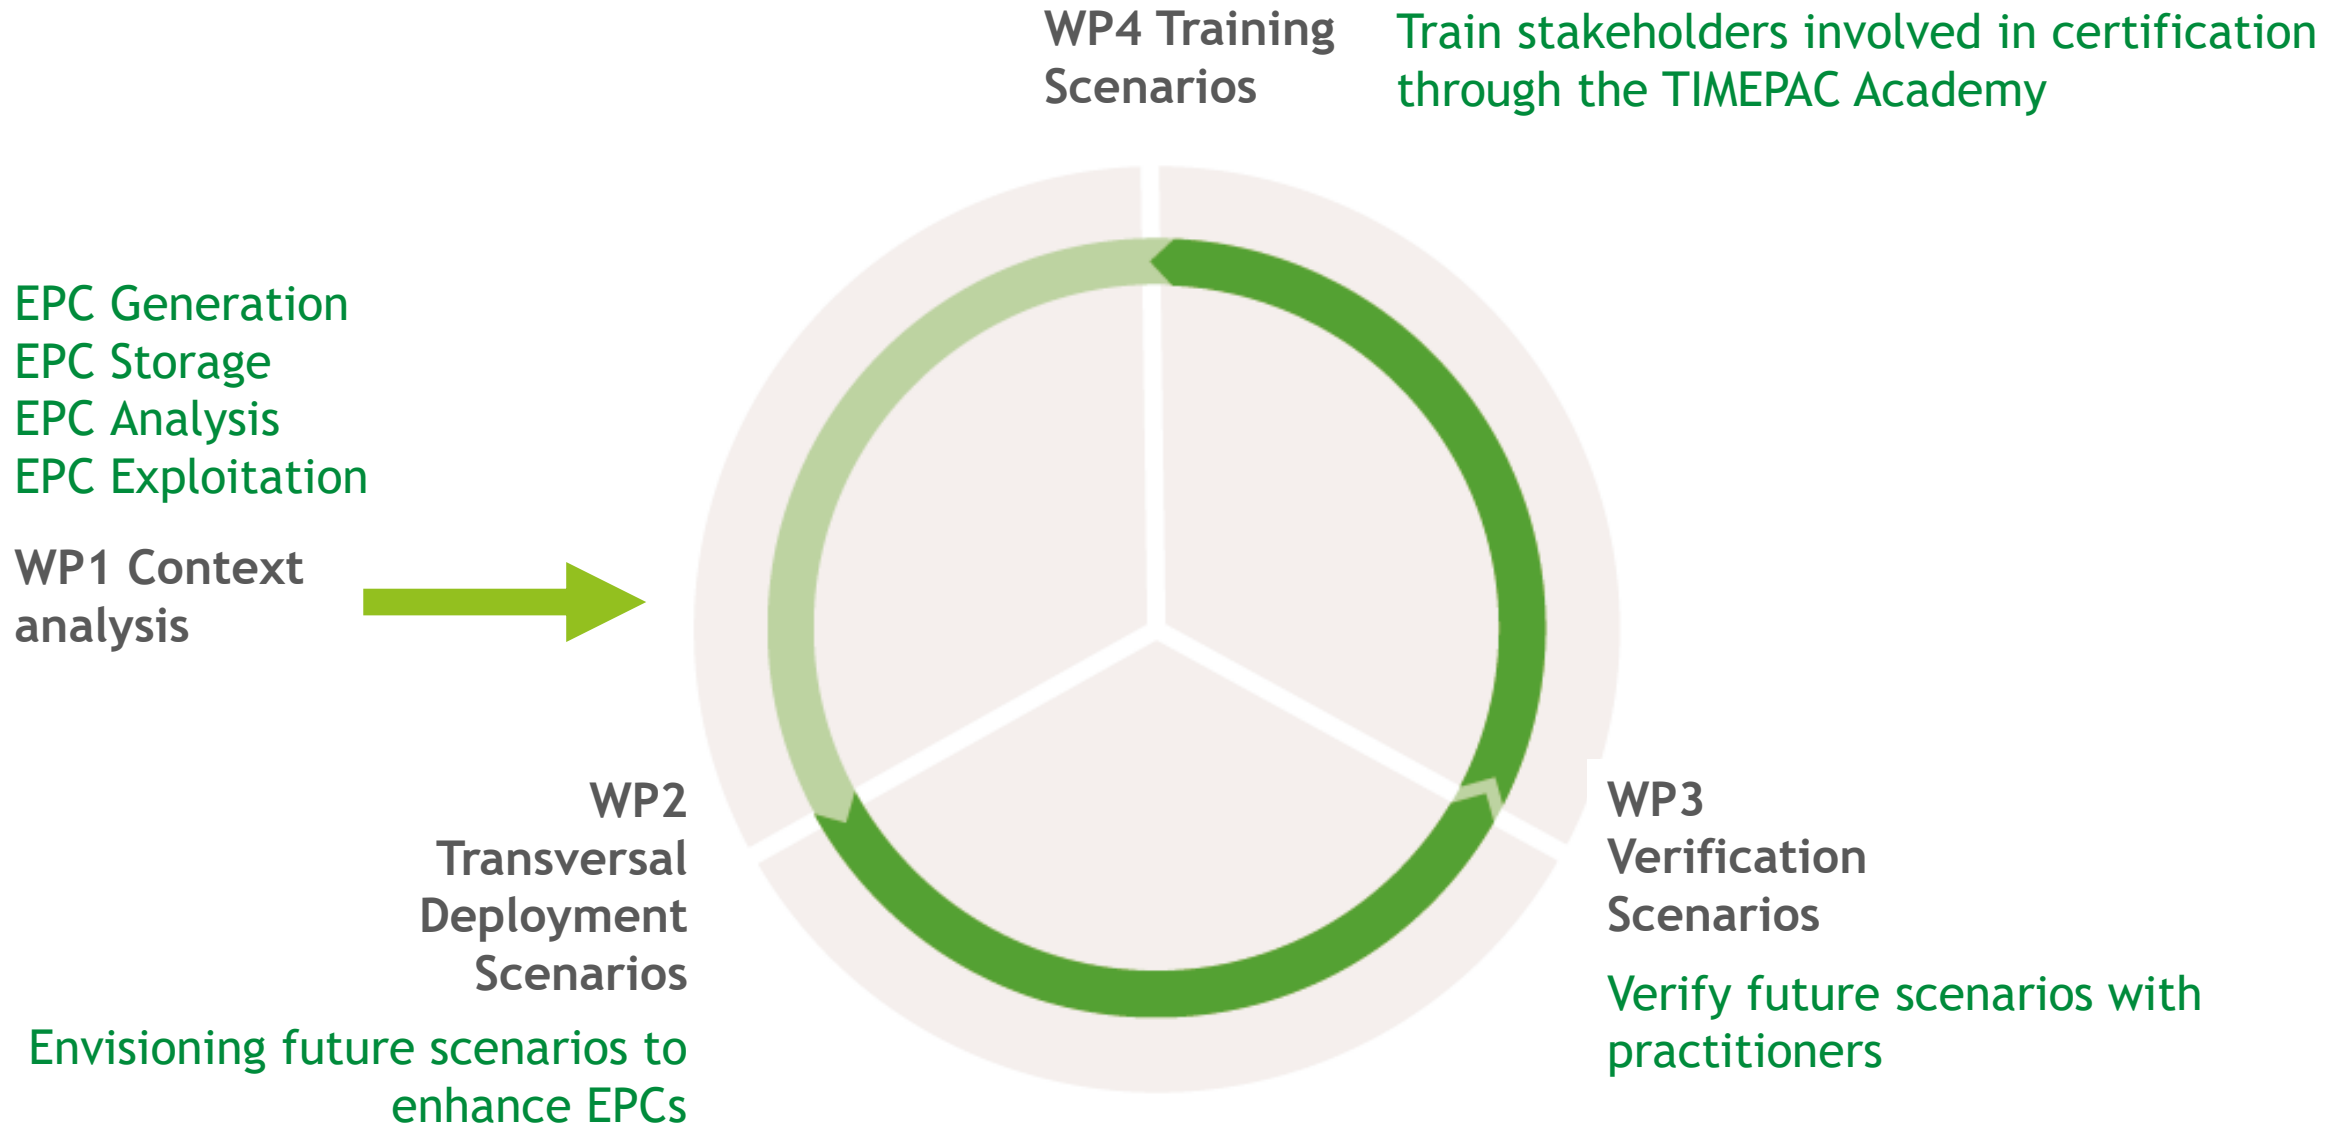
WP4 Training Scenarios

Train stakeholders involved in certification through the TIMEPAC Academy

EPC Generation
EPC Storage
EPC Analysis
EPC Exploitation

WP1 Context analysis

WP2 Transversal Deployment Scenarios

Envisioning future scenarios to enhance EPCs

WP3 Verification Scenarios

Verify future scenarios with practitioners